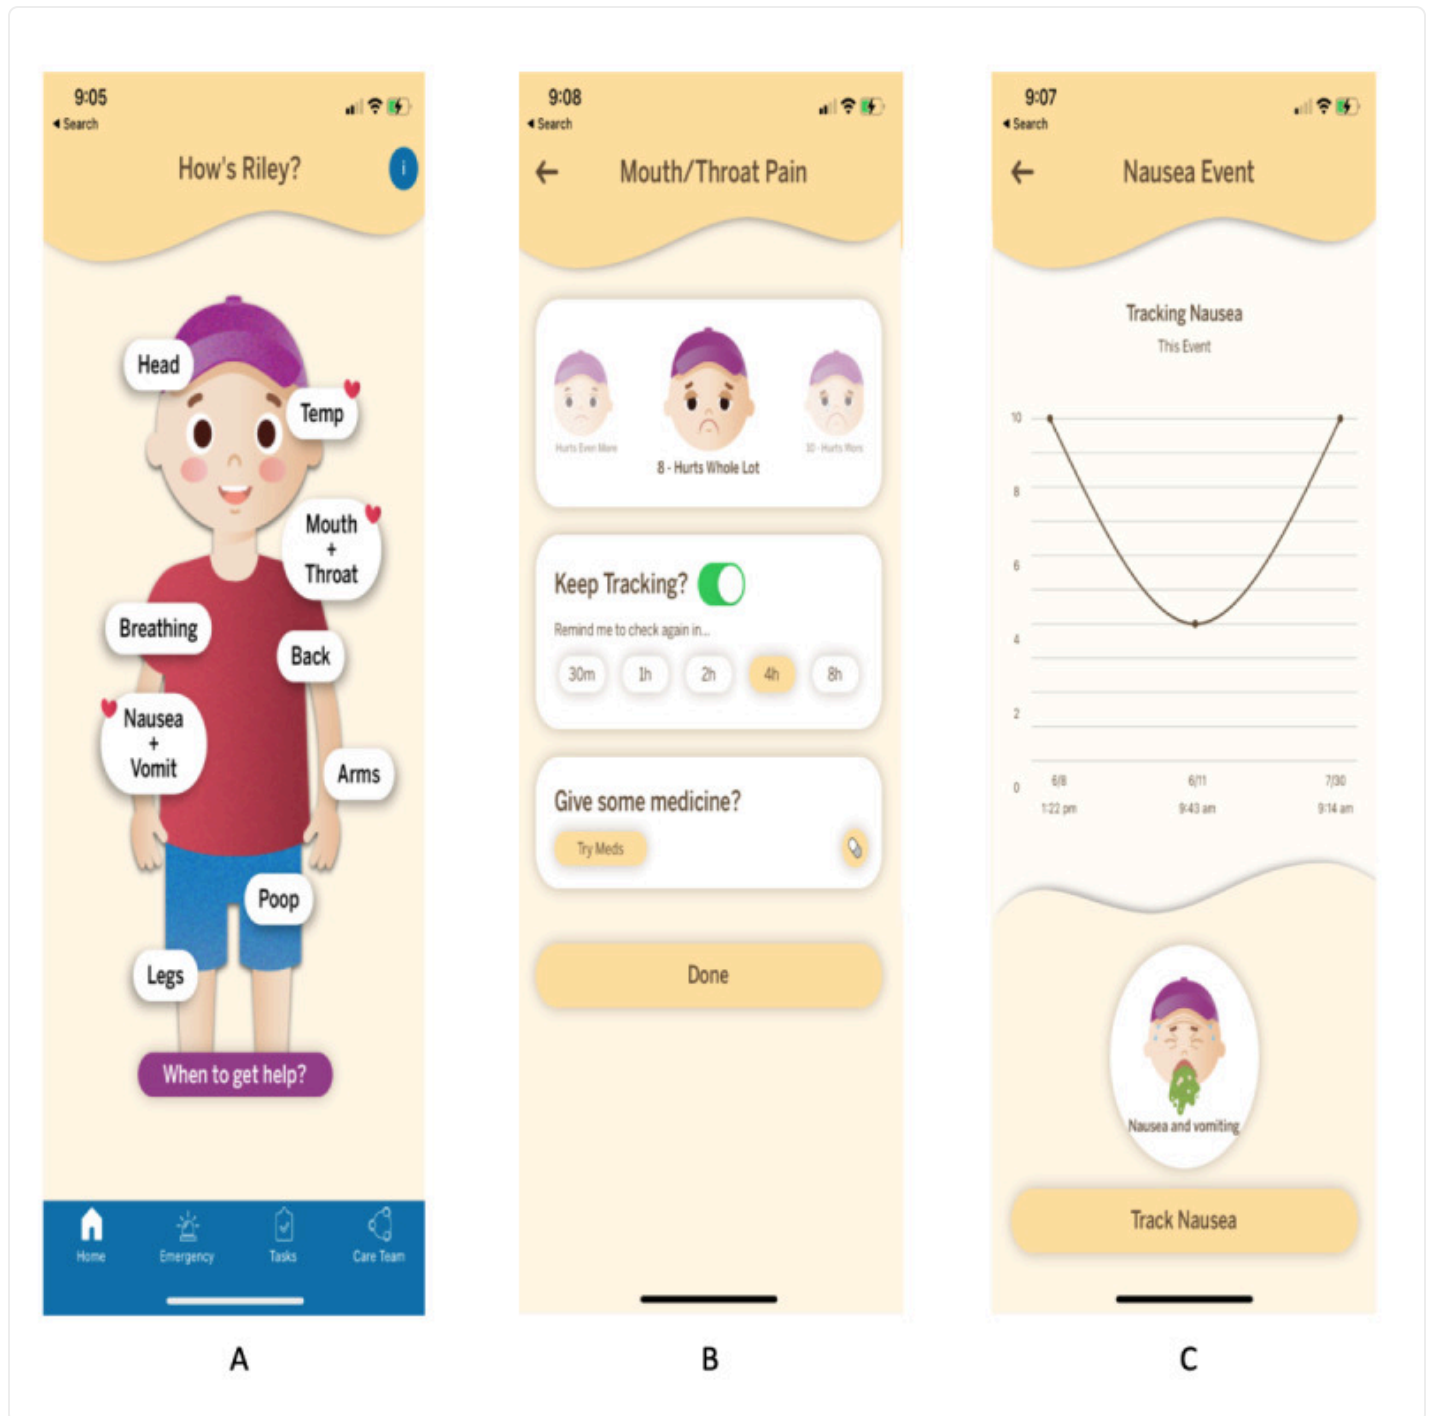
9:05
◂ Search

How's Riley?

i

Head
Temp
Mouth + Throat
Breathing
Back
Nausea + Vomit
Arms
Poop
Legs

When to get help?

Home
Emergency
Tasks
Care Team

A

9:08
◂ Search

Mouth/Throat Pain

Hurts Even More
8 - Hurts Whole Lot
10 - Hurts Worst

Keep Tracking?
Remind me to check again in...
30m
1h
2h
4h
8h

Give some medicine?
Try Meds

Done

B

9:07
◂ Search

Nausea Event

Tracking Nausea
This Event

10
8
6
4
2
0
6/8 1:22 pm
6/11 9:43 am
7/30 9:14 am

Nausea and vomiting

Track Nausea

C